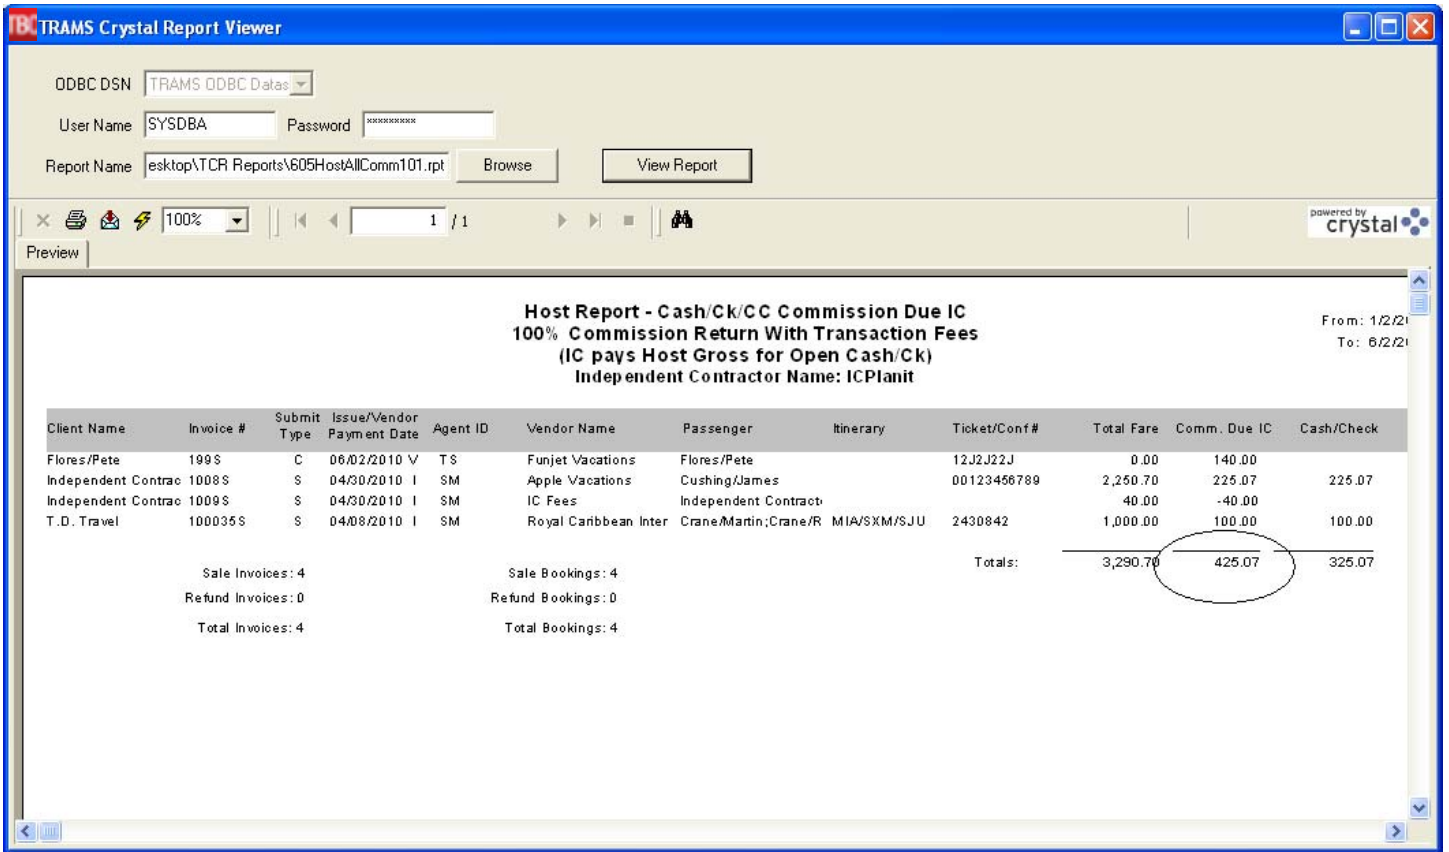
TBC TRAMS Crystal Report Viewer

ODBC DSN TRAMS ODBC Datas

User Name SYSDBA Password *********

Report Name esktop\TCR Reports\605HostAllComm101.rpt Browse View Report

100% 1 /1

powered by crystal

Preview

Host Report - Cash/Ck/CC Commission Due IC
100% Commission Return With Transaction Fees
(IC pays Host Gross for Open Cash/Ck)
Independent Contractor Name: ICPlanit

From: 1/2/2
To: 6/2/2

| Client Name | Invoice # | Submit Type | Issue/Vendor Payment Date | Agent ID | Vendor Name | Passenger | Itinerary | Ticket/Conf# | Total Fare | Comm. Due IC | Cash/Check |
|---|---|---|---|---|---|---|---|---|---|---|---|
| Flores/Pete | 199S | C | 06/02/2010 V | TS | Funjet Vacations | Flores/Pete | | 12J2J22J | 0.00 | 140.00 | |
| Independent Contrac | 1008S | S | 04/30/2010 I | SM | Apple Vacations | Cushing/James | | 00123456789 | 2,250.70 | 225.07 | 225.07 |
| Independent Contrac | 1009S | S | 04/30/2010 I | SM | IC Fees | Independent Contract | | | 40.00 | -40.00 | |
| T.D. Travel | 100035S | S | 04/08/2010 I | SM | Royal Caribbean Inter | Crane/Martin;Crane/R | MIA/SXM/SJU | 2430842 | 1,000.00 | 100.00 | 100.00 |
| | | | | | | | | Totals: | 3,290.70 | 425.07 | 325.07 |

Sale Invoices: 4
Refund Invoices: 0
Total Invoices: 4

Sale Bookings: 4
Refund Bookings: 0
Total Bookings: 4